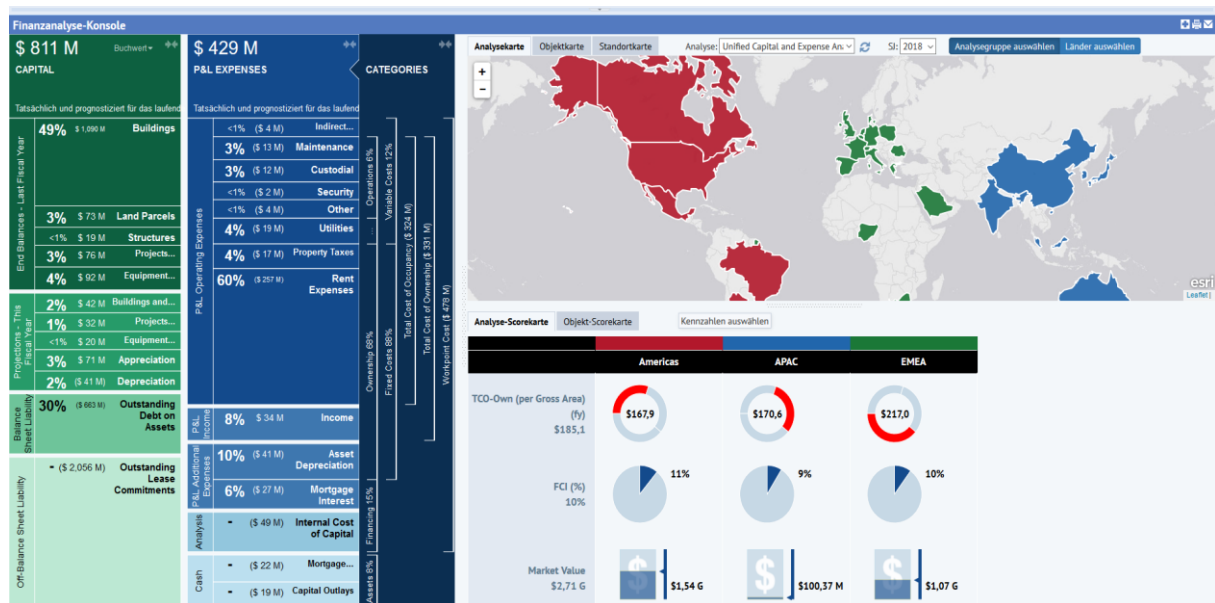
Finanzanalyse-Konsole

$ 811 M
Buchwert
CAPITAL
Tatsächlich und prognostiziert für das laufend

End Balances - Last Fiscal Year
49% $ 1,090 M Buildings
3% $ 73 M Land Parcels
<1% $ 19 M Structures
3% $ 76 M Projects...
4% $ 92 M Equipment...

Projections - This Fiscal Year
2% $ 42 M Buildings and...
1% $ 32 M Projects...
<1% $ 20 M Equipment...
3% $ 71 M Appreciation
2% ($ 41 M) Depreciation

Balance Sheet Liability
30% ($ 663 M) Outstanding Debt on Assets

Off-Balance Sheet Liability
- ($ 2,056 M) Outstanding Lease Commitments

$ 429 M
P&L EXPENSES
Tatsächlich und prognostiziert für das laufend

P&L Operating Expenses
<1% ($ 4 M) Indirect...
3% ($ 13 M) Maintenance
3% ($ 12 M) Custodial
<1% ($ 2 M) Security
<1% ($ 4 M) Other
4% ($ 19 M) Utilities
4% ($ 17 M) Property Taxes
60% ($ 257 M) Rent Expenses

P&L Income
8% $ 34 M Income

P&L Additional Expenses
10% ($ 41 M) Asset Depreciation
6% ($ 27 M) Mortgage Interest

Analysis
- ($ 49 M) Internal Cost of Capital

Cash
- ($ 22 M) Mortgage...
- ($ 19 M) Capital Outlays

CATEGORIES
Operations 6%
Variable Costs 12%
Total Cost of Occupancy ($ 324 M)
Total Cost of Ownership ($ 331 M)
Workpoint Cost ($ 478 M)
Ownership 68%
Fixed Costs 88%
Financing 15%
Assets 8%

Analysekarte Objektkarte Standortkarte Analyse: Unified Capital and Expense An SI: 2018 Analysegruppe auswählen Länder auswählen
+
-
esri
Leaflet

Analyse-Scorekarte Objekt-Scorekarte Kennzahlen auswählen

| | Americas | APAC | EMEA |
|---|---|---|---|
| TCO-Own (per Gross Area) (fy) $185,1 | $167,9 | $170,6 | $217,0 |
| FCI (%) 10% | 11% | 9% | 10% |
| Market Value $2,71 G | $1,54 G | $100,37 M | $1,07 G |